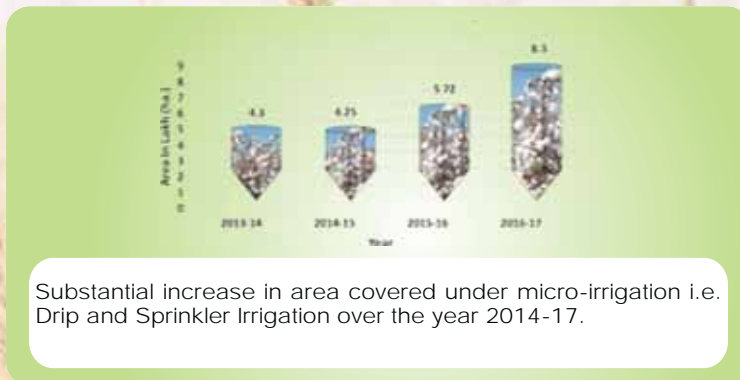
Area in Lakh (ha.)

9
8
7
6
5
4
3
2
1
0

4.3

4.25

5.72

8.5

2013-14

2014-15

2015-16

2016-17

Year

Substantial increase in area covered under micro-irrigation i.e. Drip and Sprinkler Irrigation over the year 2014-17.